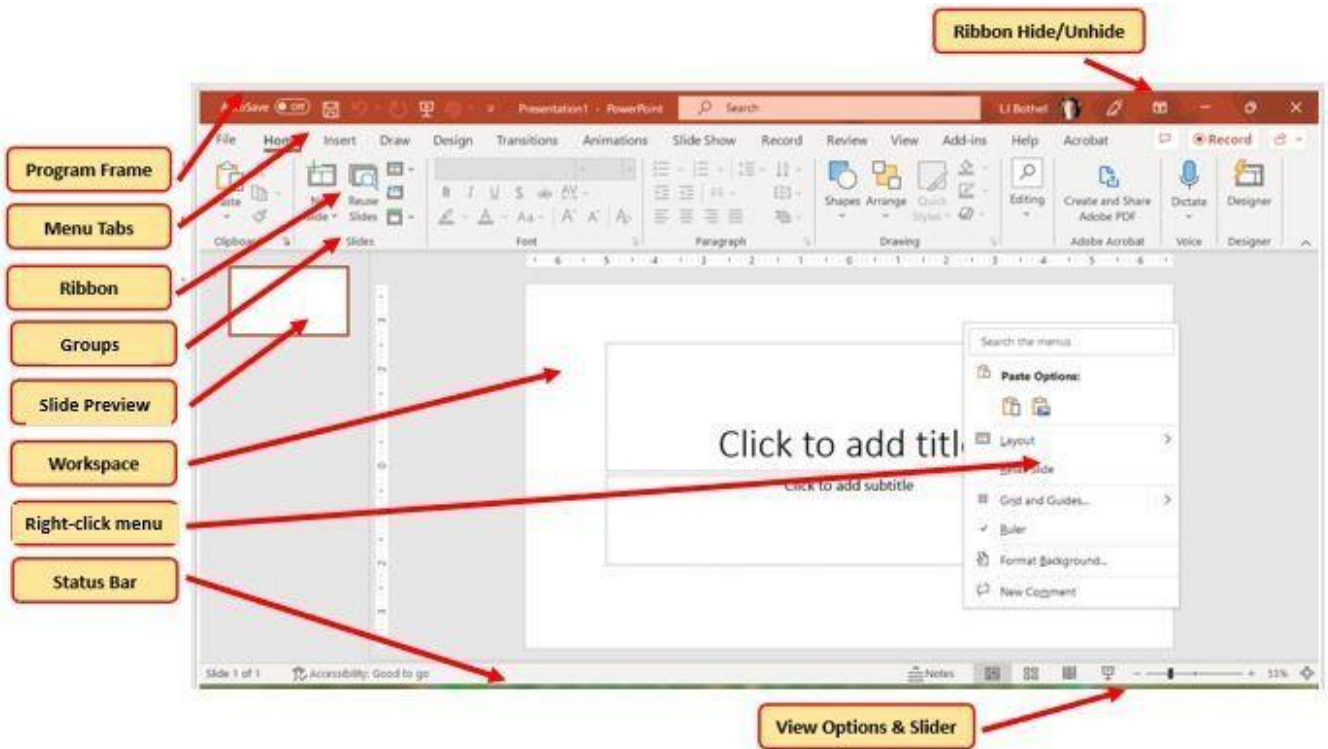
Ribbon Hide/Unhide

AutoSave Off Presentation1 - PowerPoint Search LI Bothel

File Home Insert Draw Design Transitions Animations Slide Show Record Review View Add-ins Help Acrobat Record

Paste New Slide Reuse Slides Shapes Arrange Quick Styles Editing Create and Share Adobe PDF Dictate Designer

Clipboard Slides Font Paragraph Drawing Adobe Acrobat Voice Designer

Program Frame

Menu Tabs

Ribbon

Groups

Slide Preview

Workspace

Right-click menu

Status Bar

Click to add title

Click to add subtitle

Search the menus

Paste Options:

Layout

Reset Slide

Grid and Guides...

Ruler

Format Background...

New Comment

Slide 1 of 1 Accessibility: Good to go Notes 55%

View Options & Slider